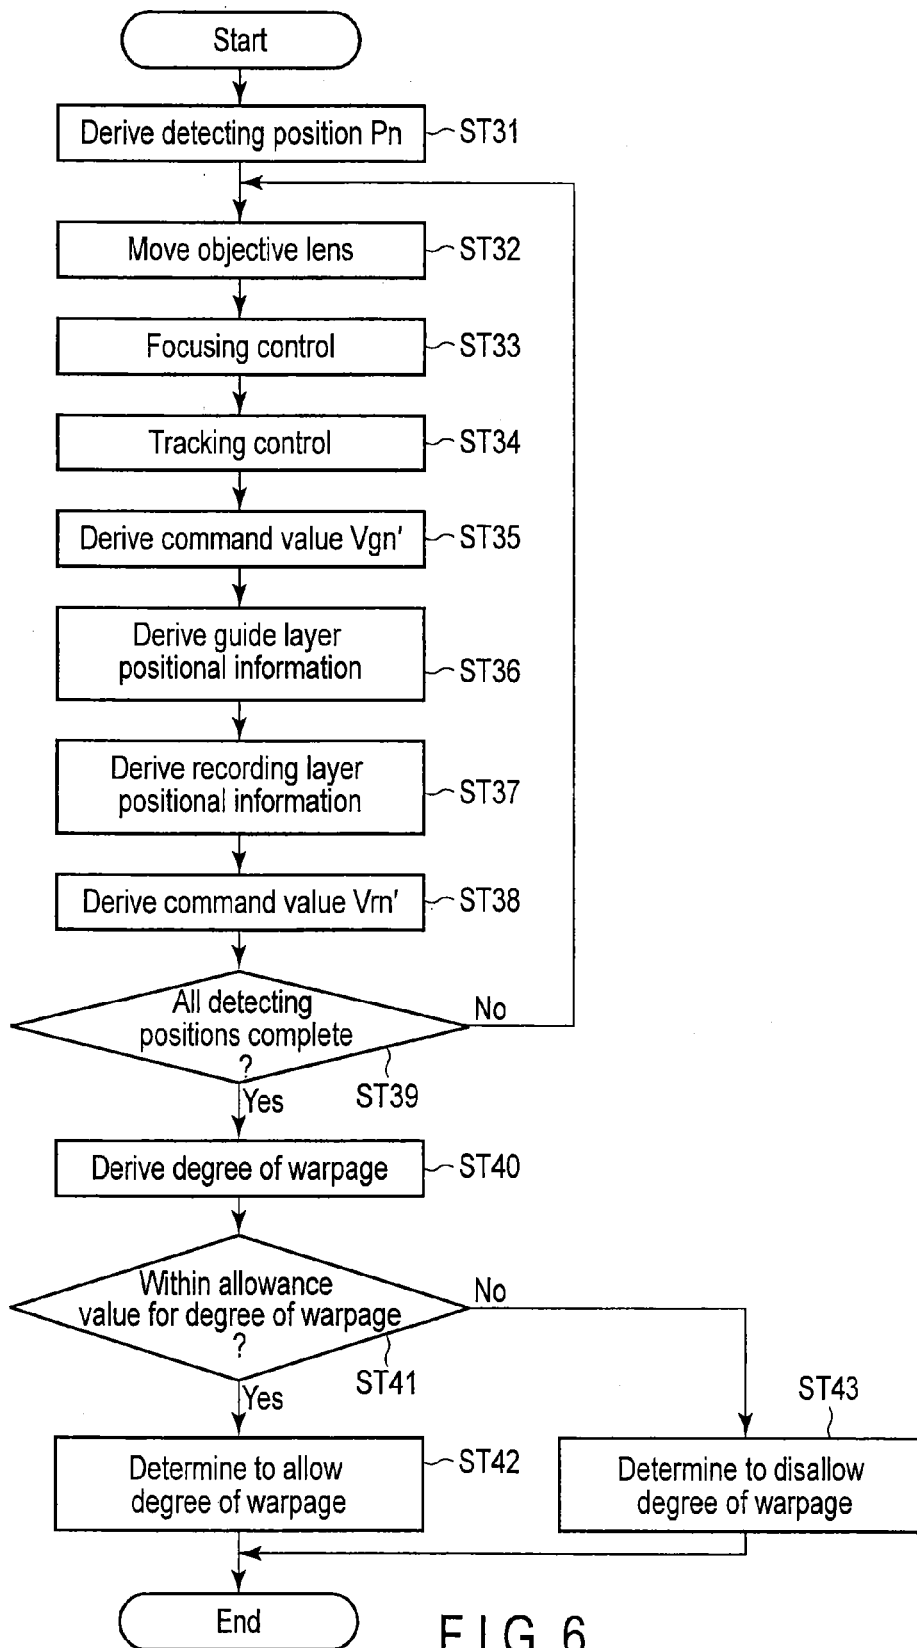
Start

Derive detecting position Pn ST31

Move objective lens ST32

Focusing control ST33

Tracking control ST34

Derive command value Vgn' ST35

Derive guide layer positional information ST36

Derive recording layer positional information ST37

Derive command value Vrn' ST38

All detecting positions complete ? ST39

No

Yes

Derive degree of warpage ST40

Within allowance value for degree of warpage ? ST41

No

Yes

Determine to allow degree of warpage ST42

ST43

Determine to disallow degree of warpage

End

F I G. 6